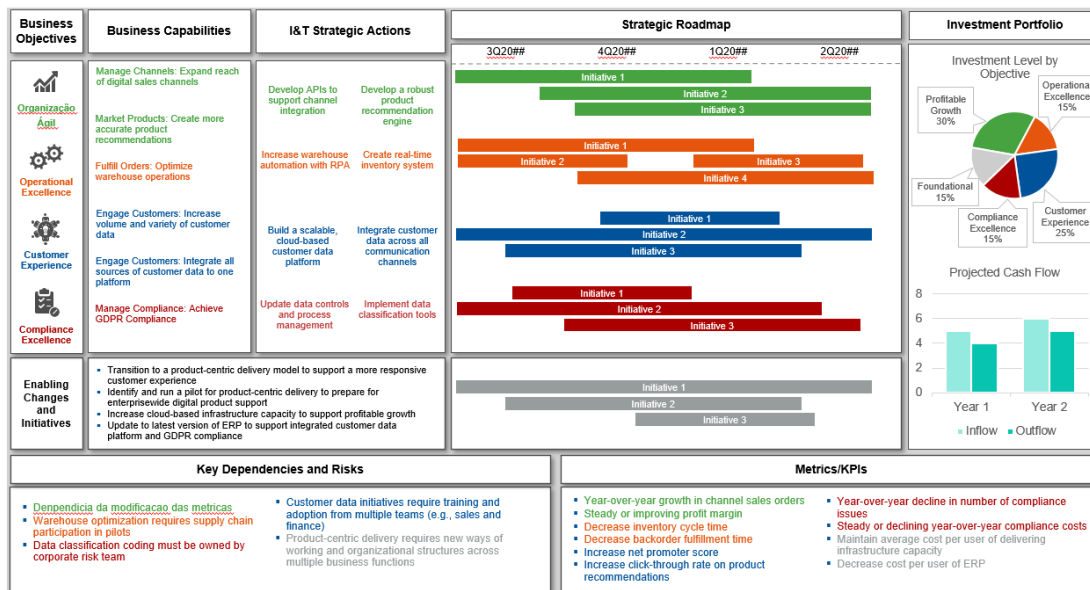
Business Objectives

Business Capabilities

I&T Strategic Actions

Strategic Roadmap

Investment Portfolio

3Q20## 4Q20## 1Q20## 2Q20##

Organização Ágil

Operational Excellence

Customer Experience

Compliance Excellence

Manage Channels: Expand reach of digital sales channels

Market Products: Create more accurate product recommendations

Fulfill Orders: Optimize warehouse operations

Engage Customers: Increase volume and variety of customer data

Engage Customers: Integrate all sources of customer data to one platform

Manage Compliance: Achieve GDPR Compliance

Develop APIs to support channel integration

Develop a robust product recommendation engine

Increase warehouse automation with RPA

Create real-time inventory system

Build a scalable, cloud-based customer data platform

Integrate customer data across all communication channels

Update data controls and process management

Implement data classification tools

Initiative 1
Initiative 2
Initiative 3

Initiative 1
Initiative 2
Initiative 3
Initiative 4

Initiative 1
Initiative 2
Initiative 3

Initiative 1
Initiative 2
Initiative 3

Investment Level by Objective

Profitable Growth 30%

Operational Excellence 15%

Foundational 15%

Compliance Excellence 15%

Customer Experience 25%

Projected Cash Flow

8
6
4
2
0

Year 1 Year 2

Inflow Outflow

Enabling Changes and Initiatives

- Transition to a product-centric delivery model to support a more responsive customer experience
- Identify and run a pilot for product-centric delivery to prepare for enterprisewide digital product support
- Increase cloud-based infrastructure capacity to support profitable growth
- Update to latest version of ERP to support integrated customer data platform and GDPR compliance

Initiative 1
Initiative 2
Initiative 3

Key Dependencies and Risks

- Denpendicia da modificacao das metricas
- Warehouse optimization requires supply chain participation in pilots
- Data classification coding must be owned by corporate risk team

- Customer data initiatives require training and adoption from multiple teams (e.g., sales and finance)
- Product-centric delivery requires new ways of working and organizational structures across multiple business functions

Metrics/KPIs

- Year-over-year growth in channel sales orders
- Steady or improving profit margin
- Decrease inventory cycle time
- Decrease backorder fulfillment time
- Increase net promoter score
- Increase click-through rate on product recommendations

- Year-over-year decline in number of compliance issues
- Steady or declining year-over-year compliance costs
- Maintain average cost per user of delivering infrastructure capacity
- Decrease cost per user of ERP